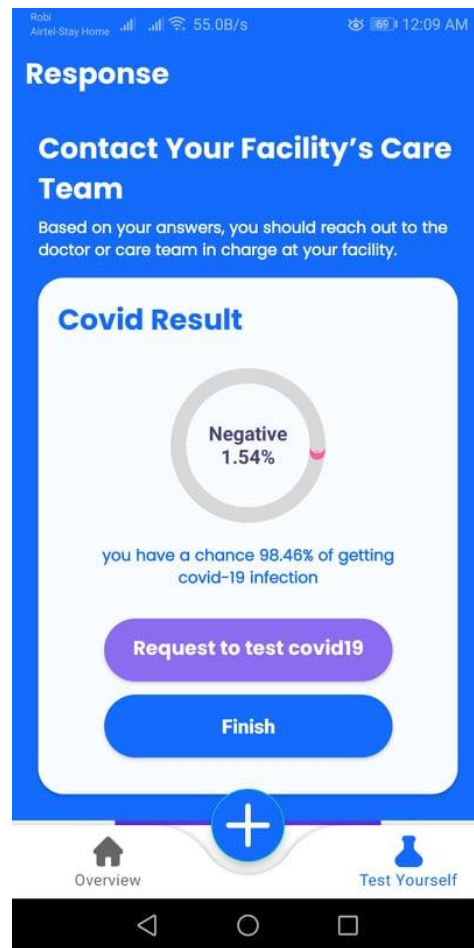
Robi
Airtel-Stay Home 55.0B/s 69 12:09 AM

Response

Contact Your Facility's Care Team

Based on your answers, you should reach out to the doctor or care team in charge at your facility.

Covid Result

Negative
1.54%

you have a chance 98.46% of getting covid-19 infection

Request to test covid19

Finish

Overview

Test Yourself